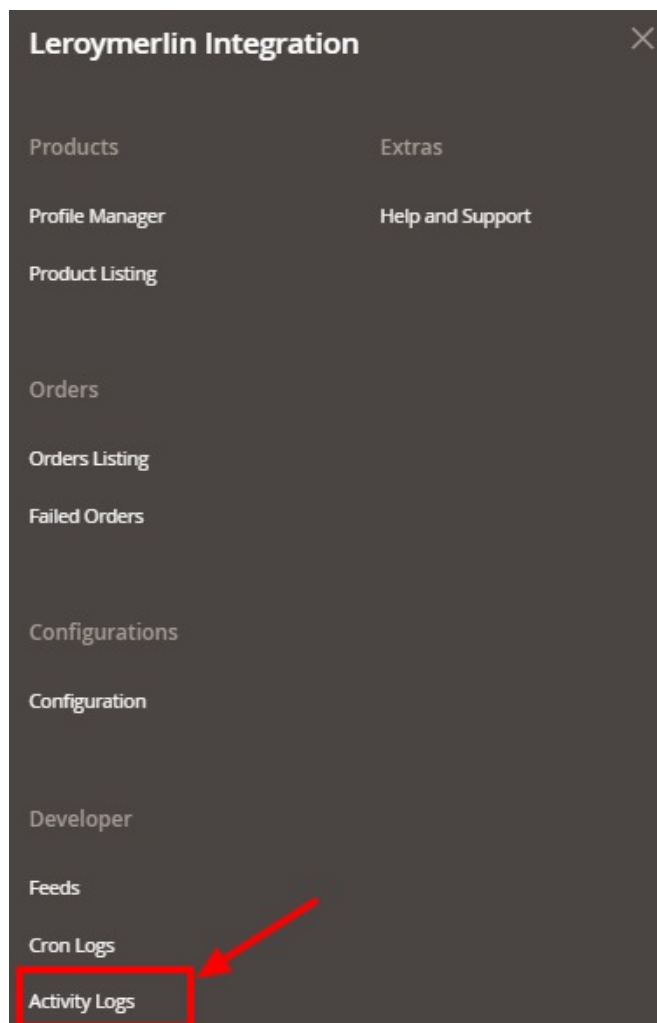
Leroymerlin Integration

Products

Profile Manager

Product Listing

Orders

Orders Listing

Failed Orders

Configurations

Configuration

Developer

Feeds

Cron Logs

Activity Logs

Extras

Help and Support